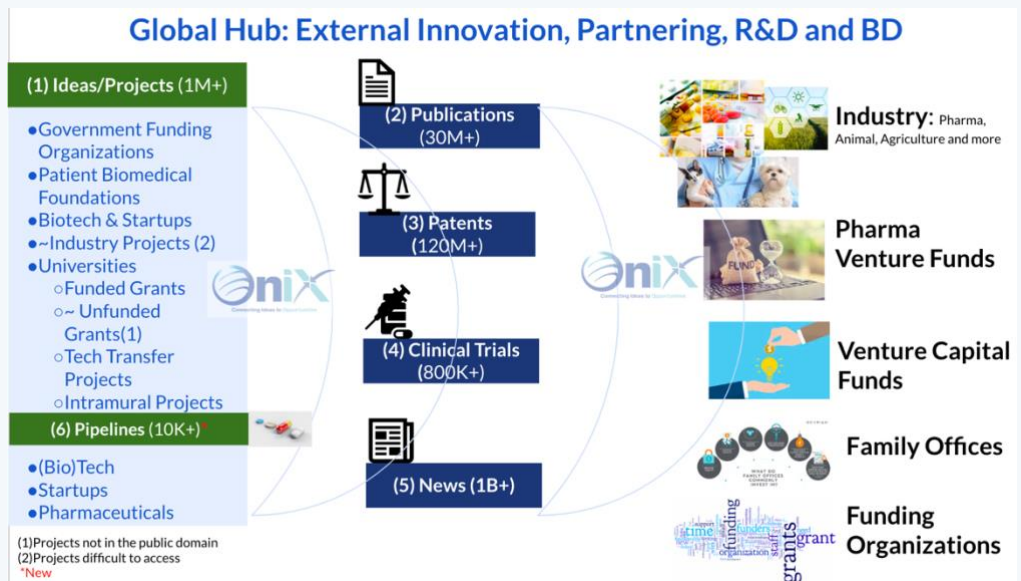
Global Hub: External Innovation, Partnering, R&D and BD

(1) Ideas/Projects (1M+)

●Government Funding Organizations
●Patient Biomedical Foundations
●Biotech & Startups
●~Industry Projects (2)
●Universities
○Funded Grants
○~ Unfunded Grants(1)
○Tech Transfer Projects
○Intramural Projects

(6) Pipelines (10K+)*

●(Bio)Tech
●Startups
●Pharmaceuticals

(1)Projects not in the public domain
(2)Projects difficult to access
*New

onix
Connecting Ideas to Opportunities

(2) Publications (30M+)

(3) Patents (120M+)

(4) Clinical Trials (800K+)

(5) News (1B+)

onix
Connecting Ideas to Opportunities

Industry: Pharma, Animal, Agriculture and more

Pharma Venture Funds

FUND

Venture Capital Funds

Family Offices

WHAT DO FAMILY OFFICES COMMONLY INVEST IN?

Funding Organizations

funding
grants
grant
organization
time
funders
staff
support